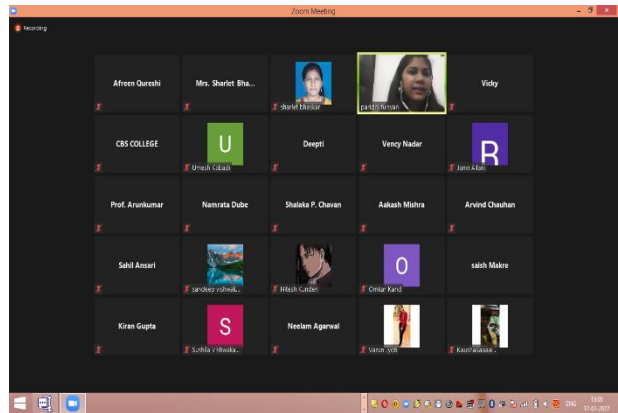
Zoom Meeting

Recording

Afreen Qureshi

Mrs. Sharlet Bha...

sharlet bhaskar

parthi hussan

Vicky

CBS COLLEGE

U

Umesh Gabadi

Deepti

Vency Nadar

R

Jami Allan

Prof. Arunkumar

Namrata Dube

Shalaka P. Chavan

Aakash Mishra

Arvind Chauhan

Sahil Ansari

sandeep vishwak...

Hitesh Gadavi

O

Omkar Kand

saish Makre

Kiran Gupta

S

Sushila Vishwaka...

Neelam Agarwal

Varun Joshi

Kaushalaaaaa...

ENG